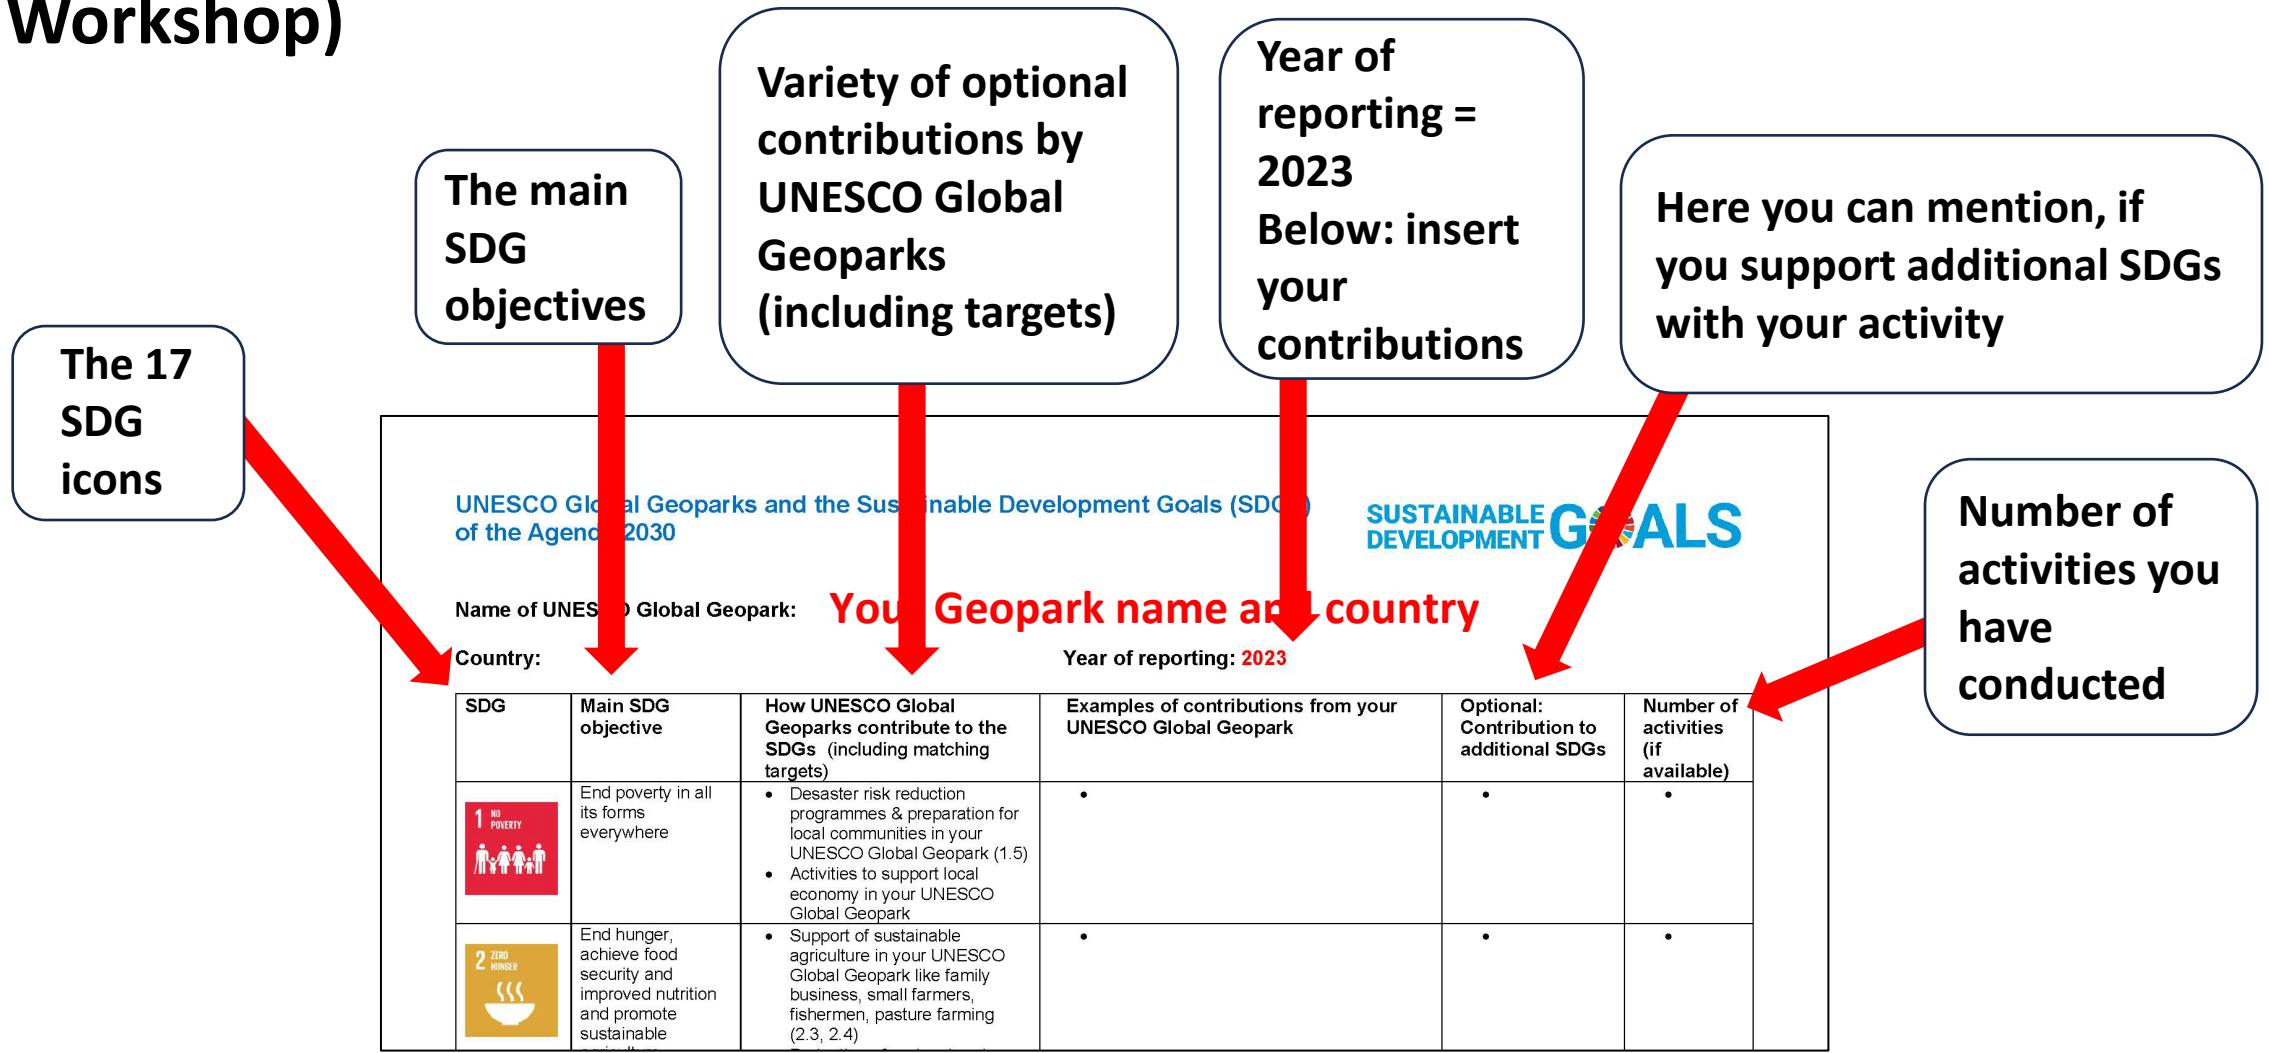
Workshop)

The 17 SDG icons

The main SDG objectives

Variety of optional contributions by UNESCO Global Geoparks (including targets)

Year of reporting = 2023
Below: insert your contributions

Here you can mention, if you support additional SDGs with your activity

Number of activities you have conducted

UNESCO Glo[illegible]al Geoparks and the Sus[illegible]inable Development Goals (SDG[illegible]) of the Agen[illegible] 2030

SUSTAINABLE DEVELOPMENT G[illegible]ALS

Name of UNES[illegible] Global Geopark: You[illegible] Geopark name a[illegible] country

Country:

Year of reporting: 2023

| SDG | Main SDG objective | How UNESCO Global Geoparks contribute to the SDGs (including matching targets) | Examples of contributions from your UNESCO Global Geopark | Optional: Contribution to additional SDGs | Number of activities (if available) |
|---|---|---|---|---|---|
| 1 NO POVERTY | End poverty in all its forms everywhere | • Desaster risk reduction programmes & preparation for local communities in your UNESCO Global Geopark (1.5) • Activities to support local economy in your UNESCO Global Geopark | • | • | • |
| 2 ZERO HUNGER | End hunger, achieve food security and improved nutrition and promote sustainable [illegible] | • Support of sustainable agriculture in your UNESCO Global Geopark like family business, small farmers, fishermen, pasture farming (2.3, 2.4) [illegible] | • | • | • |